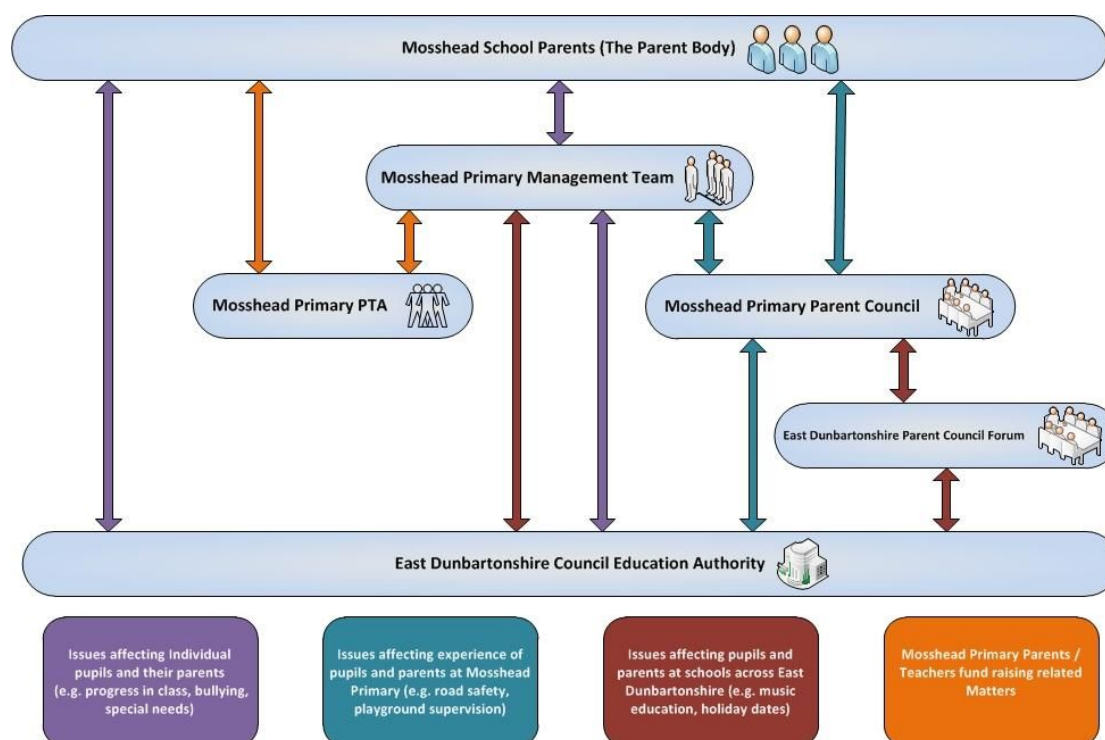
Mosshead School Parents (The Parent Body)

Mosshead Primary Management Team

Mosshead Primary PTA

Mosshead Primary Parent Council

East Dunbartonshire Parent Council Forum

East Dunbartonshire Council Education Authority

Issues affecting Individual pupils and their parents (e.g. progress in class, bullying, special needs)

Issues affecting experience of pupils and parents at Mosshead Primary (e.g. road safety, playground supervision)

Issues affecting pupils and parents at schools across East Dunbartonshire (e.g. music education, holiday dates)

Mosshead Primary Parents / Teachers fund raising related Matters